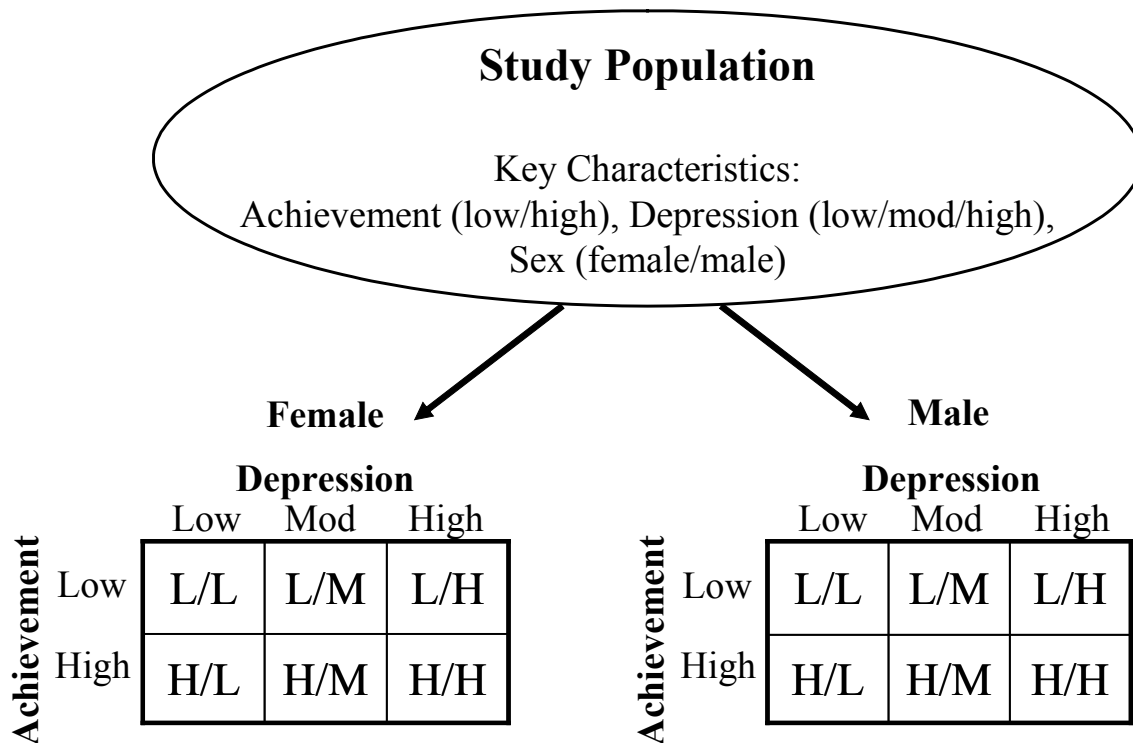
Study Population

Key Characteristics:
Achievement (low/high), Depression (low/mod/high), Sex (female/male)

Female

Depression

Achievement

| | Low | Mod | High |
|---|---|---|---|
| Low | L/L | L/M | L/H |
| High | H/L | H/M | H/H |

Male

Depression

Achievement

| | Low | Mod | High |
|---|---|---|---|
| Low | L/L | L/M | L/H |
| High | H/L | H/M | H/H |